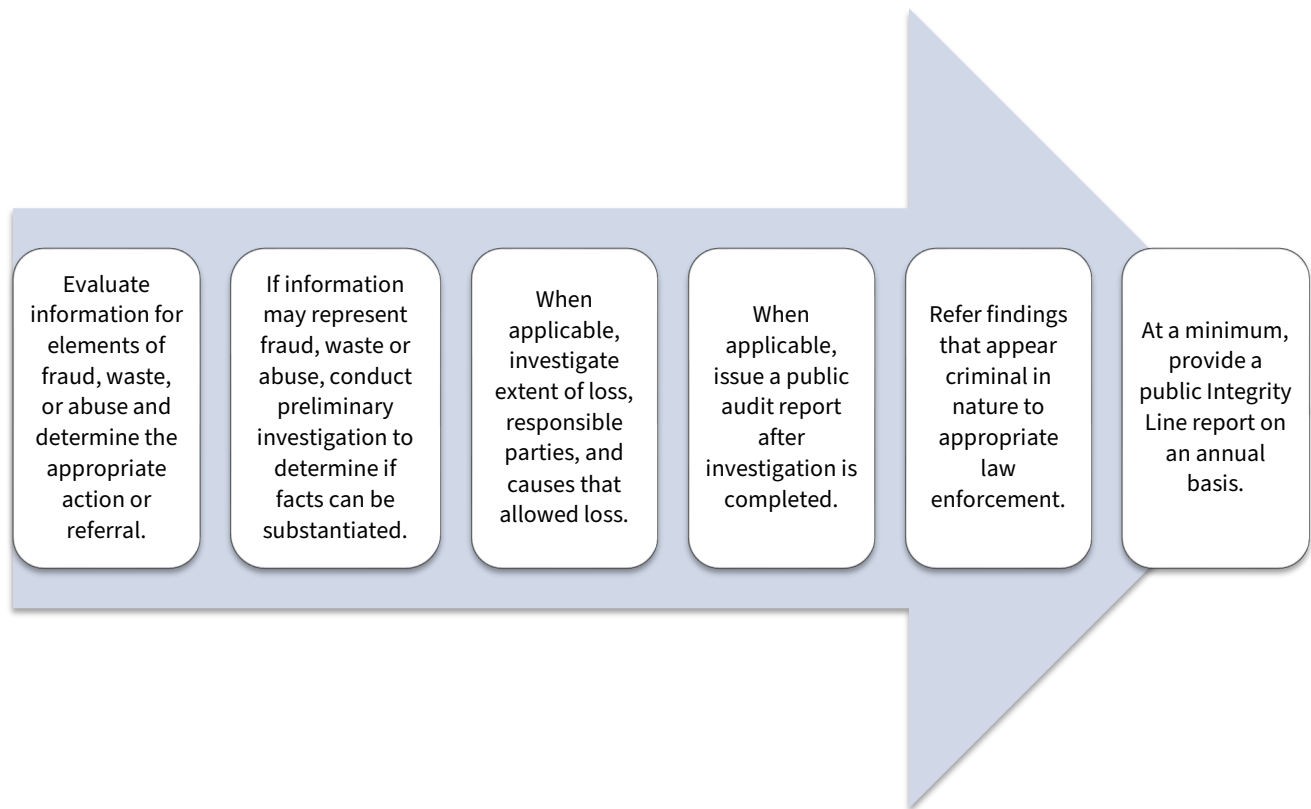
Evaluate information for elements of fraud, waste, or abuse and determine the appropriate action or referral.

If information may represent fraud, waste or abuse, conduct preliminary investigation to determine if facts can be substantiated.

When applicable, investigate extent of loss, responsible parties, and causes that allowed loss.

When applicable, issue a public audit report after investigation is completed.

Refer findings that appear criminal in nature to appropriate law enforcement.

At a minimum, provide a public Integrity Line report on an annual basis.